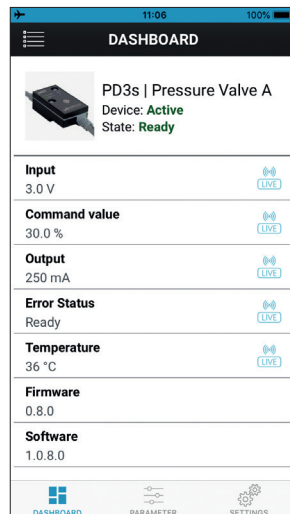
11:06 100%

DASHBOARD

PD3s | Pressure Valve A
Device: Active
State: Ready

Input
3.0 V
LIVE

Command value
30.0 %
LIVE

Output
250 mA
LIVE

Error Status
Ready
LIVE

Temperature
36 °C
LIVE

Firmware
0.8.0

Software
1.0.8.0

DASHBOARD PARAMETER SETTINGS